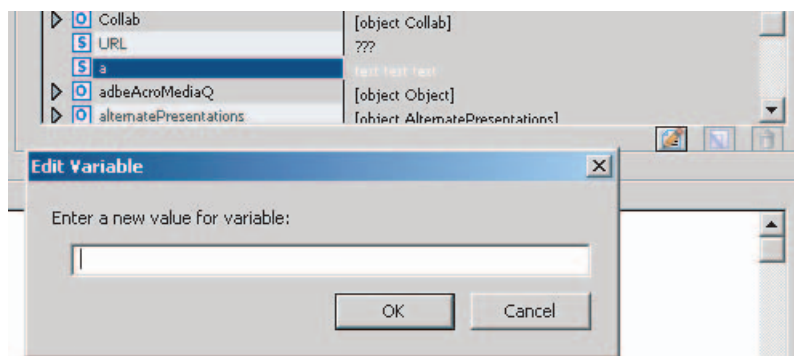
O Collab [object Collab]
S URL ???
S a test test test
O adbeAcroMediaQ [object Object]
O alternatePresentations [object AlternatePresentations]

Edit Variable

Enter a new value for variable:

OK

Cancel